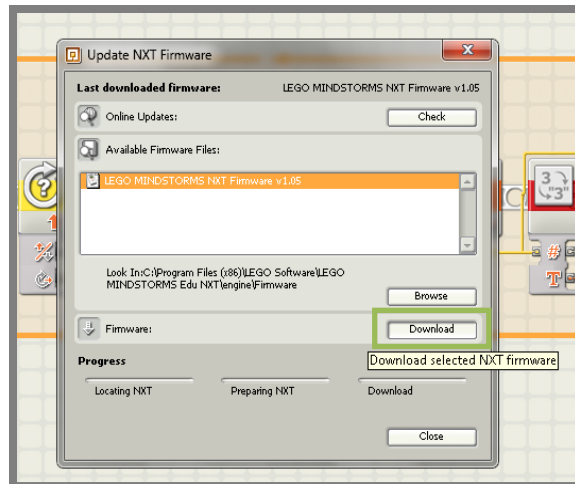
Update NXT Firmware

Last downloaded firmware: LEGO MINDSTORMS NXT Firmware v1.05

Online Updates: Check

Available Firmware Files:

LEGO MINDSTORMS NXT Firmware v1.05

Look In:C:\Program Files (x86)\LEGO Software\LEGO MINDSTORMS Edu NXT\engine\Firmware

Browse

Firmware: Download

Download selected NXT firmware

Progress

Locating NXT

Preparing NXT

Download

Close